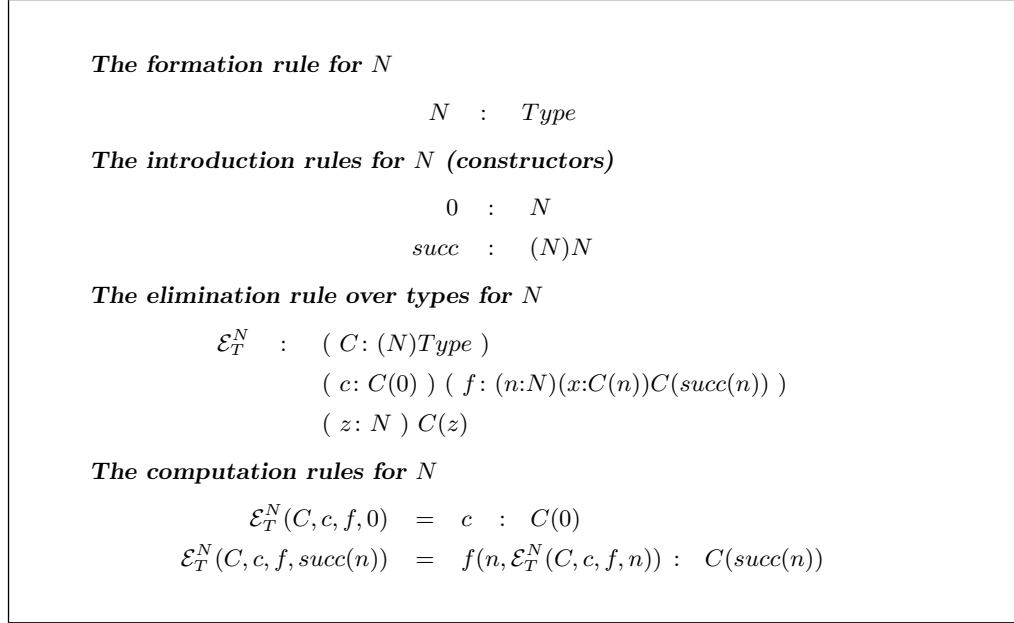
**The formation rule for $N$**

$N \quad : \quad Type$

**The introduction rules for $N$ (constructors)**

$0 \quad : \quad N$

$succ \quad : \quad (N)N$

**The elimination rule over types for $N$**

$\mathcal{E}_T^N \quad : \quad (\ C\colon (N)Type\ )$
$(\ c\colon C(0)\ )\ (\ f\colon (n{:}N)(x{:}C(n))C(succ(n))\ )$
$(\ z\colon N\ )\ C(z)$

**The computation rules for $N$**

$\mathcal{E}_T^N(C,c,f,0) \quad = \quad c \quad : \quad C(0)$

$\mathcal{E}_T^N(C,c,f,succ(n)) \quad = \quad f(n,\mathcal{E}_T^N(C,c,f,n)) \ : \ C(succ(n))$